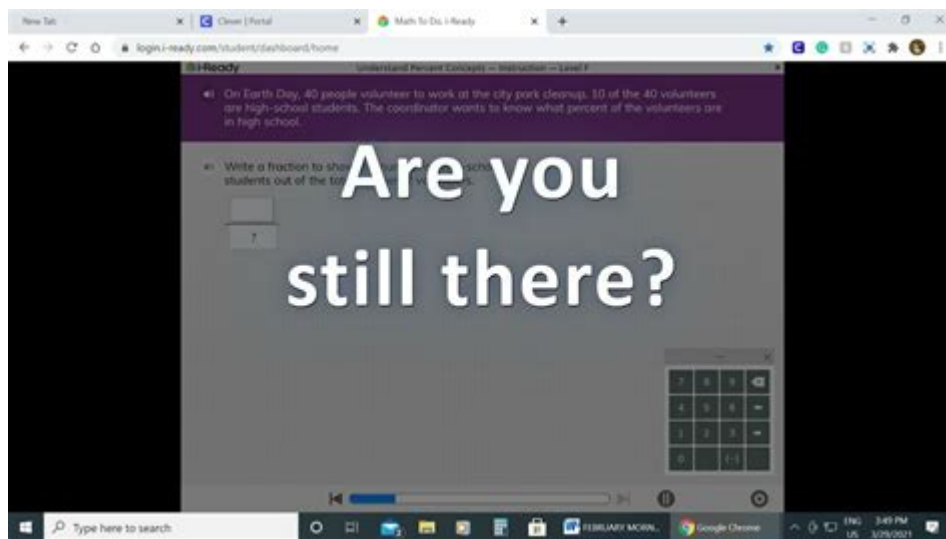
New Tab × Clever | Portal × Math To Do, i-Ready × +

login.i-ready.com/student/dashboard/home

i-Ready Understand Percent Concepts — Instruction — Level F

On Earth Day, 40 people volunteer to work at the city park cleanup. 10 of the 40 volunteers are high-school students. The coordinator wants to know what percent of the volunteers are in high school.

Write a fraction to show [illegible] school students out of the total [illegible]

?

Are you still there?

7 8 9
4 5 6
1 2 3
0 (-)

Type here to search

FEBRUARY MORN... Google Chrome

ENG US 3:49 PM 3/29/2021